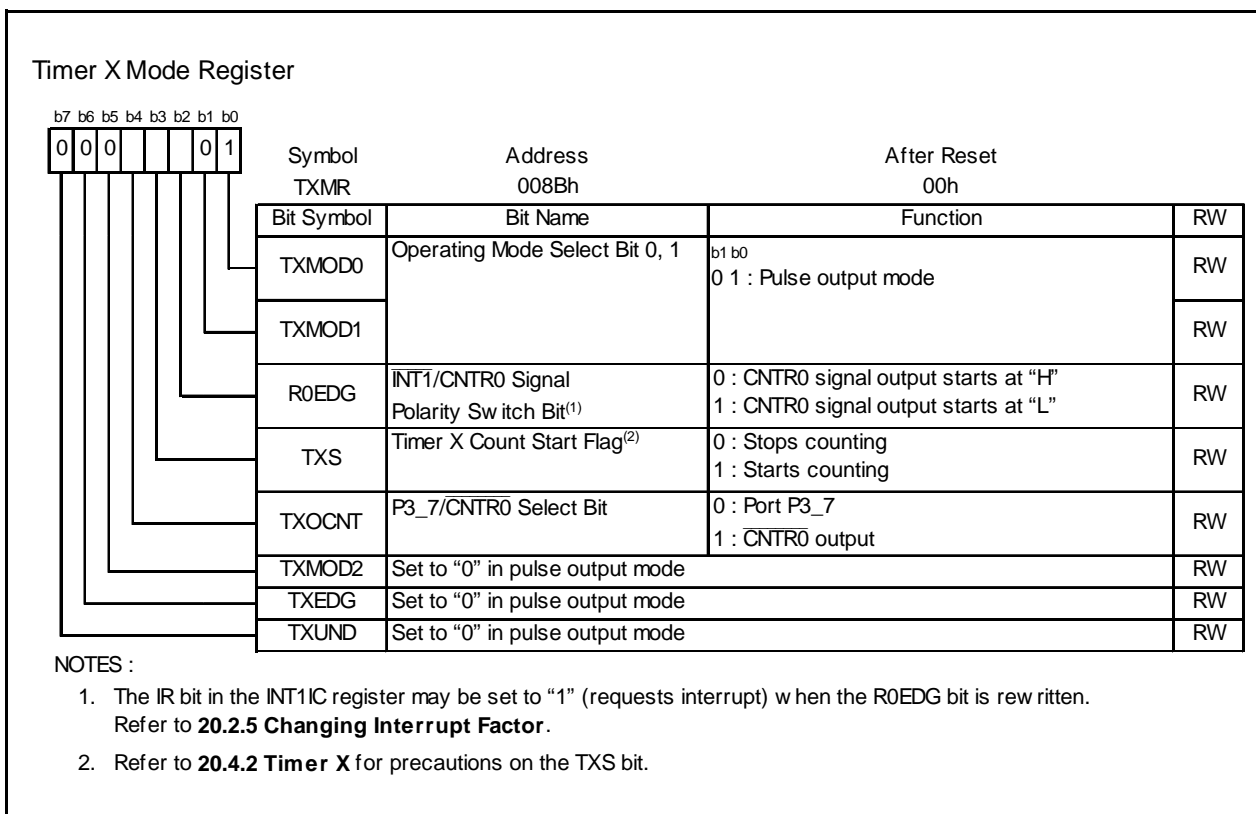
Timer X Mode Register

b7 b6 b5 b4 b3 b2 b1 b0
0 0 0 0 1

Symbol TXMR
Address 008Bh
After Reset 00h

| Bit Symbol | Bit Name | Function | RW |
|---|---|---|---|
| TXMOD0 | Operating Mode Select Bit 0, 1 | b1 b0 0 1 : Pulse output mode | RW |
| TXMOD1 | | | RW |
| R0EDG | $\overline{INT1}$/CNTR0 Signal Polarity Switch Bit$^{(1)}$ | 0 : CNTR0 signal output starts at "H" 1 : CNTR0 signal output starts at "L" | RW |
| TXS | Timer X Count Start Flag$^{(2)}$ | 0 : Stops counting 1 : Starts counting | RW |
| TXOCNT | P3_7/$\overline{CNTR0}$ Select Bit | 0 : Port P3_7 1 : $\overline{CNTR0}$ output | RW |
| TXMOD2 | Set to "0" in pulse output mode | | RW |
| TXEDG | Set to "0" in pulse output mode | | RW |
| TXUND | Set to "0" in pulse output mode | | RW |

NOTES :
1. The IR bit in the INT1IC register may be set to "1" (requests interrupt) when the R0EDG bit is rewritten. Refer to **20.2.5 Changing Interrupt Factor**.
2. Refer to **20.4.2 Timer X** for precautions on the TXS bit.